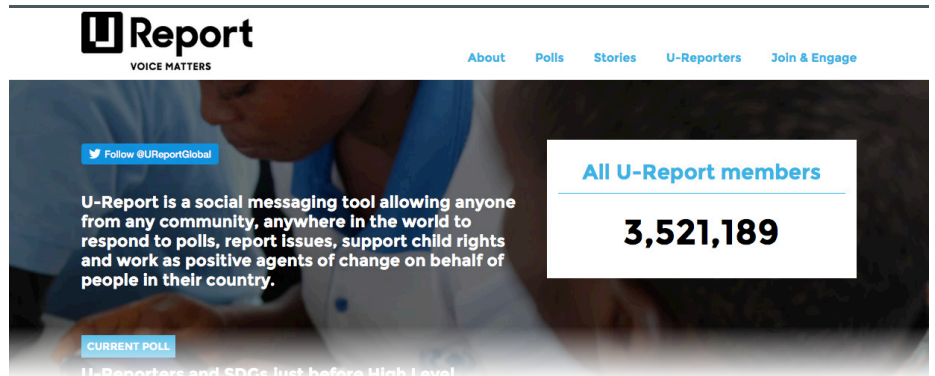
U Report
VOICE MATTERS

About Polls Stories U-Reporters Join & Engage

Follow @UReportGlobal

U-Report is a social messaging tool allowing anyone from any community, anywhere in the world to respond to polls, report issues, support child rights and work as positive agents of change on behalf of people in their country.

All U-Report members

3,521,189

CURRENT POLL

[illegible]